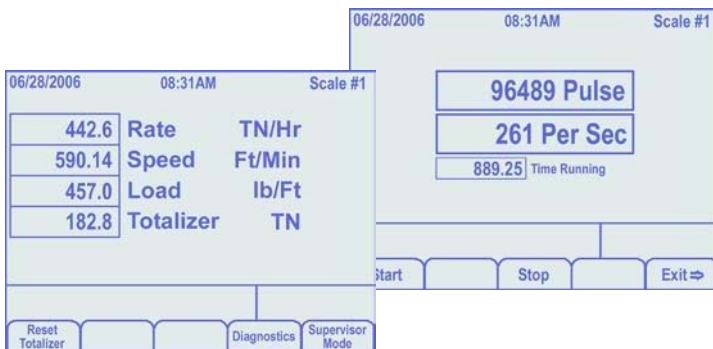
06/28/2006 08:31AM Scale #1

442.6 Rate TN/Hr
590.14 Speed Ft/Min
457.0 Load lb/Ft
182.8 Totalizer TN

Reset Totalizer | Diagnostics | Supervisor Mode

06/28/2006 08:31AM Scale #1

96489 Pulse
261 Per Sec
889.25 Time Running

Start | Stop | Exit⇒